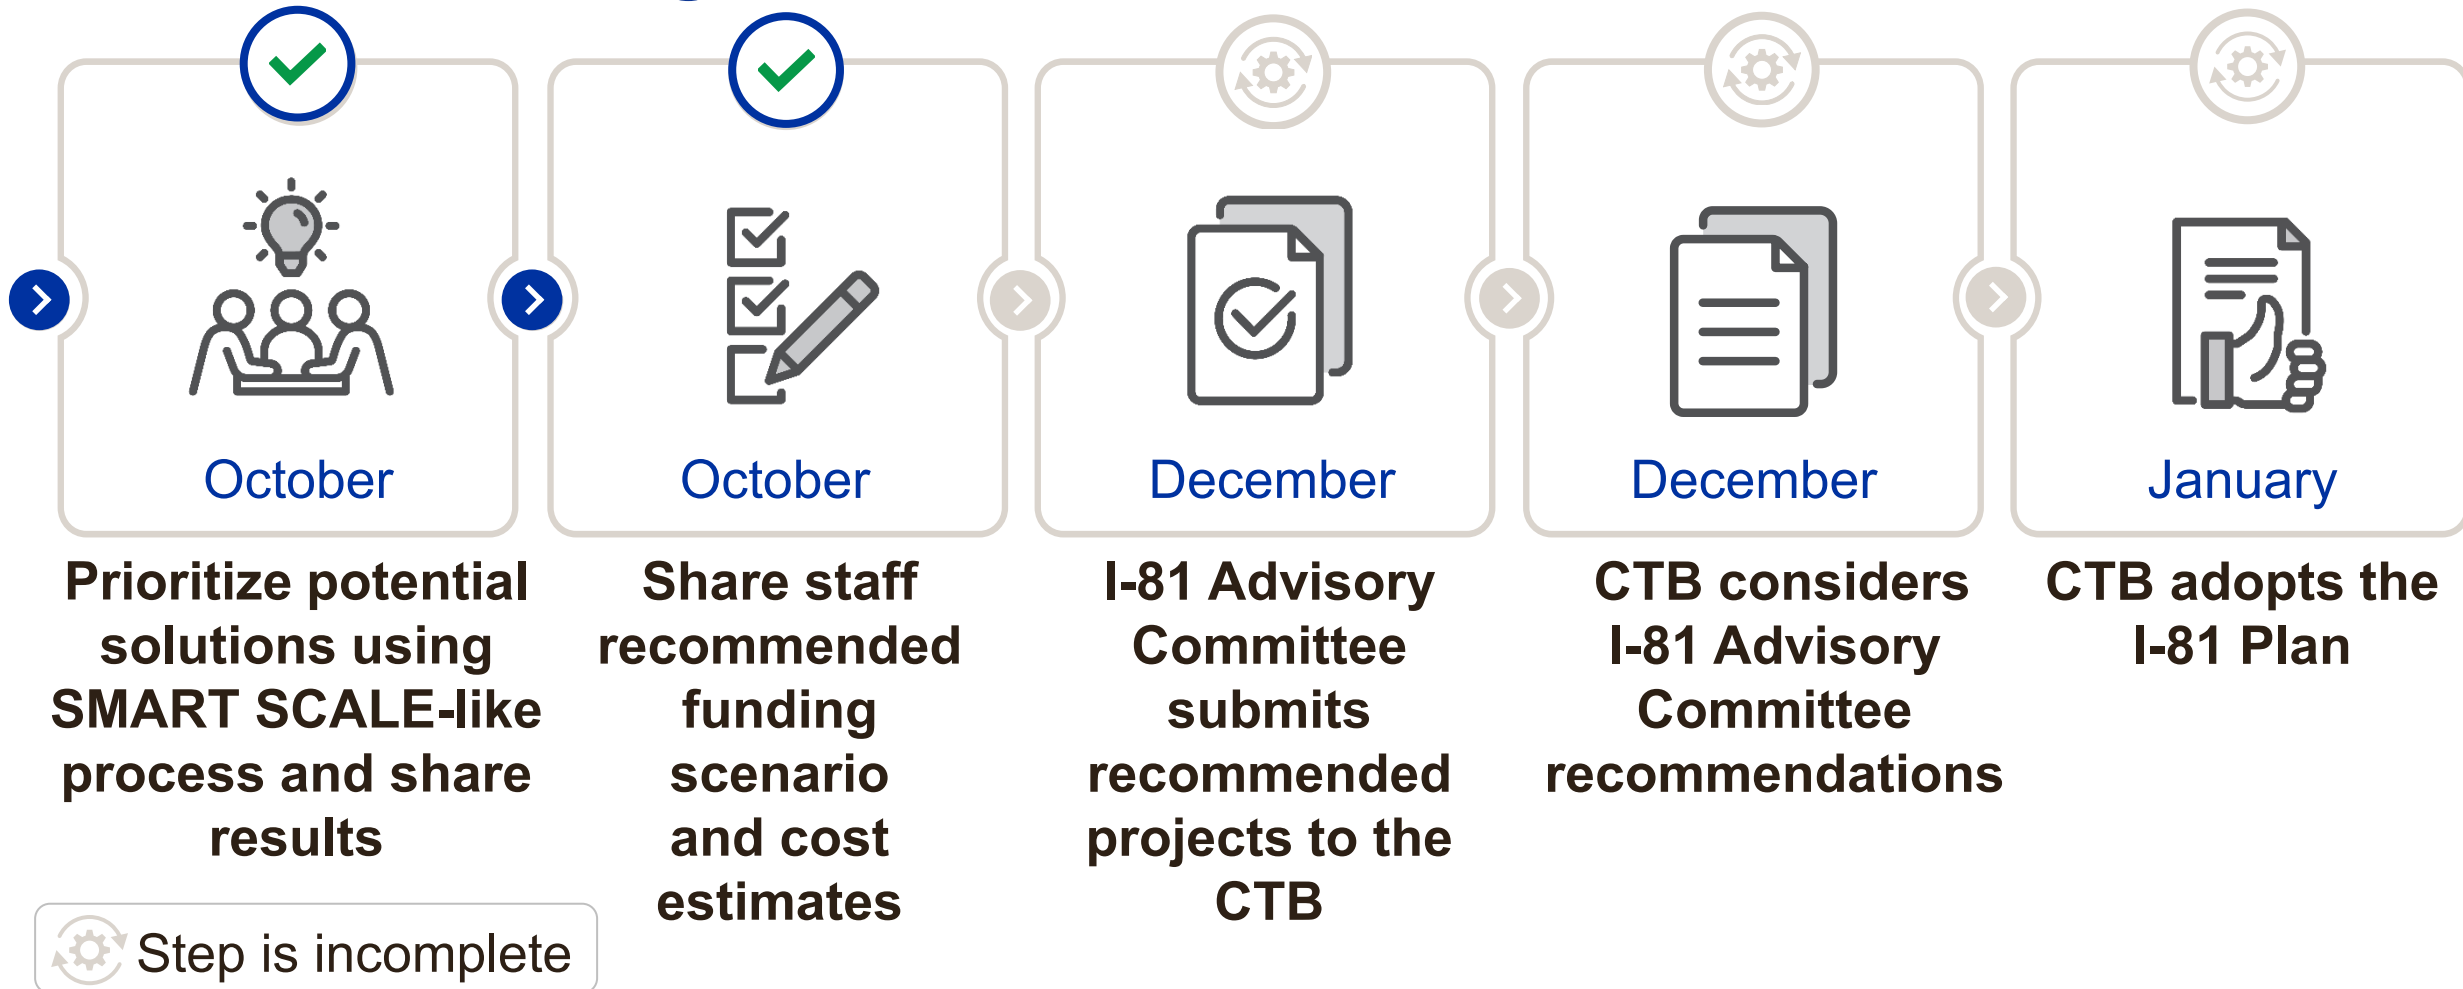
October

Prioritize potential solutions using SMART SCALE-like process and share results

October

Share staff recommended funding scenario and cost estimates

December

I-81 Advisory Committee submits recommended projects to the CTB

December

CTB considers I-81 Advisory Committee recommendations

January

CTB adopts the I-81 Plan

Step is incomplete